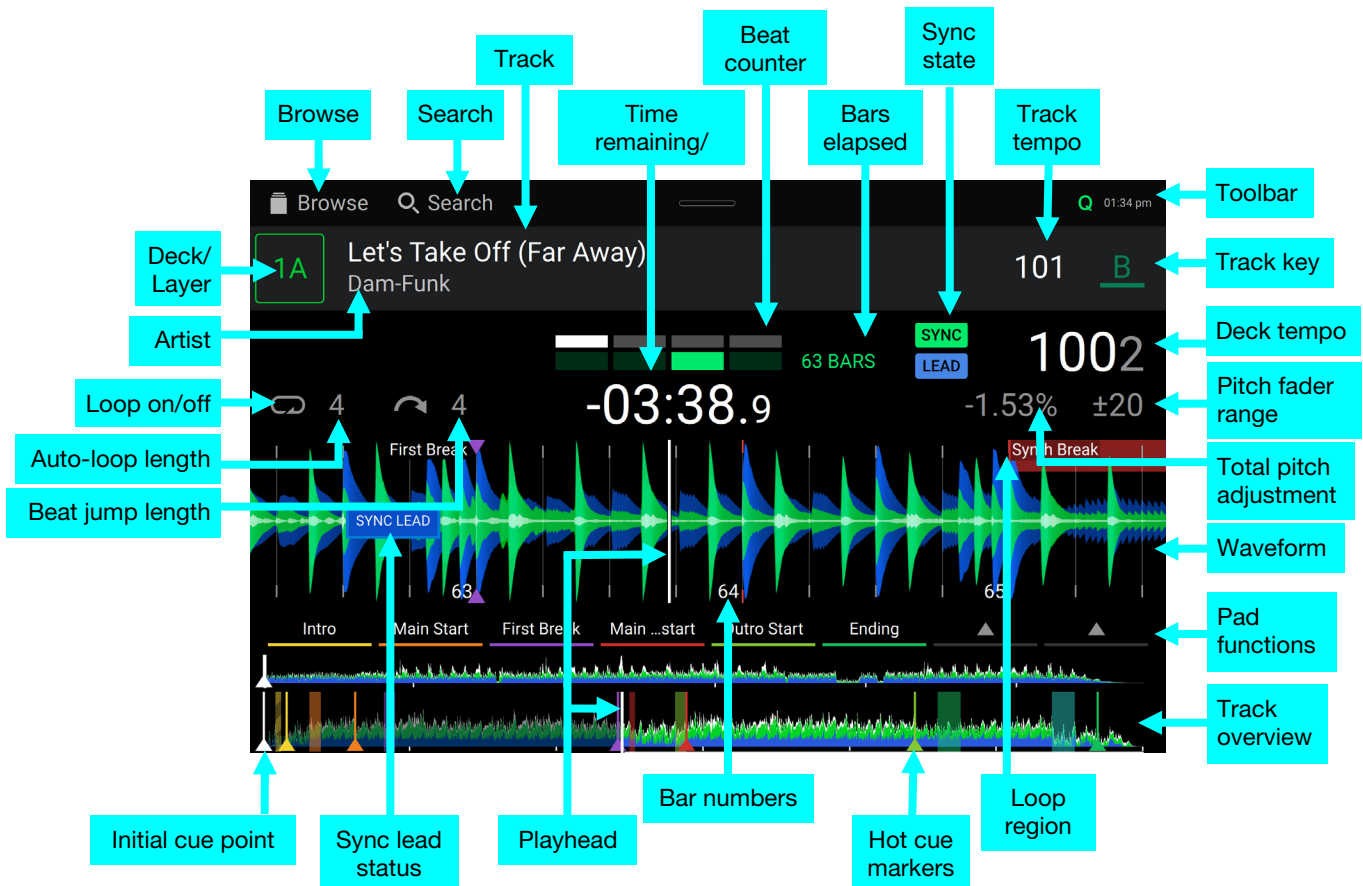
Track

Beat counter

Sync state

Browse

Search

Time remaining/

Bars elapsed

Track tempo

Browse

Search

Q 01:34 pm

Toolbar

Deck/ Layer

1A

Let's Take Off (Far Away)

Dam-Funk

101

B

Track key

Artist

SYNC

LEAD

63 BARS

1002

Deck tempo

Loop on/off

4

4

-03:38.9

-1.53%

±20

Pitch fader range

Auto-loop length

First Break

Synth Break

Total pitch adjustment

Beat jump length

SYNC LEAD

Waveform

63

64

65

Intro

Main Start

First Break

Main ...start

Outro Start

Ending

Pad functions

Track overview

Bar numbers

Loop region

Initial cue point

Sync lead status

Playhead

Hot cue markers